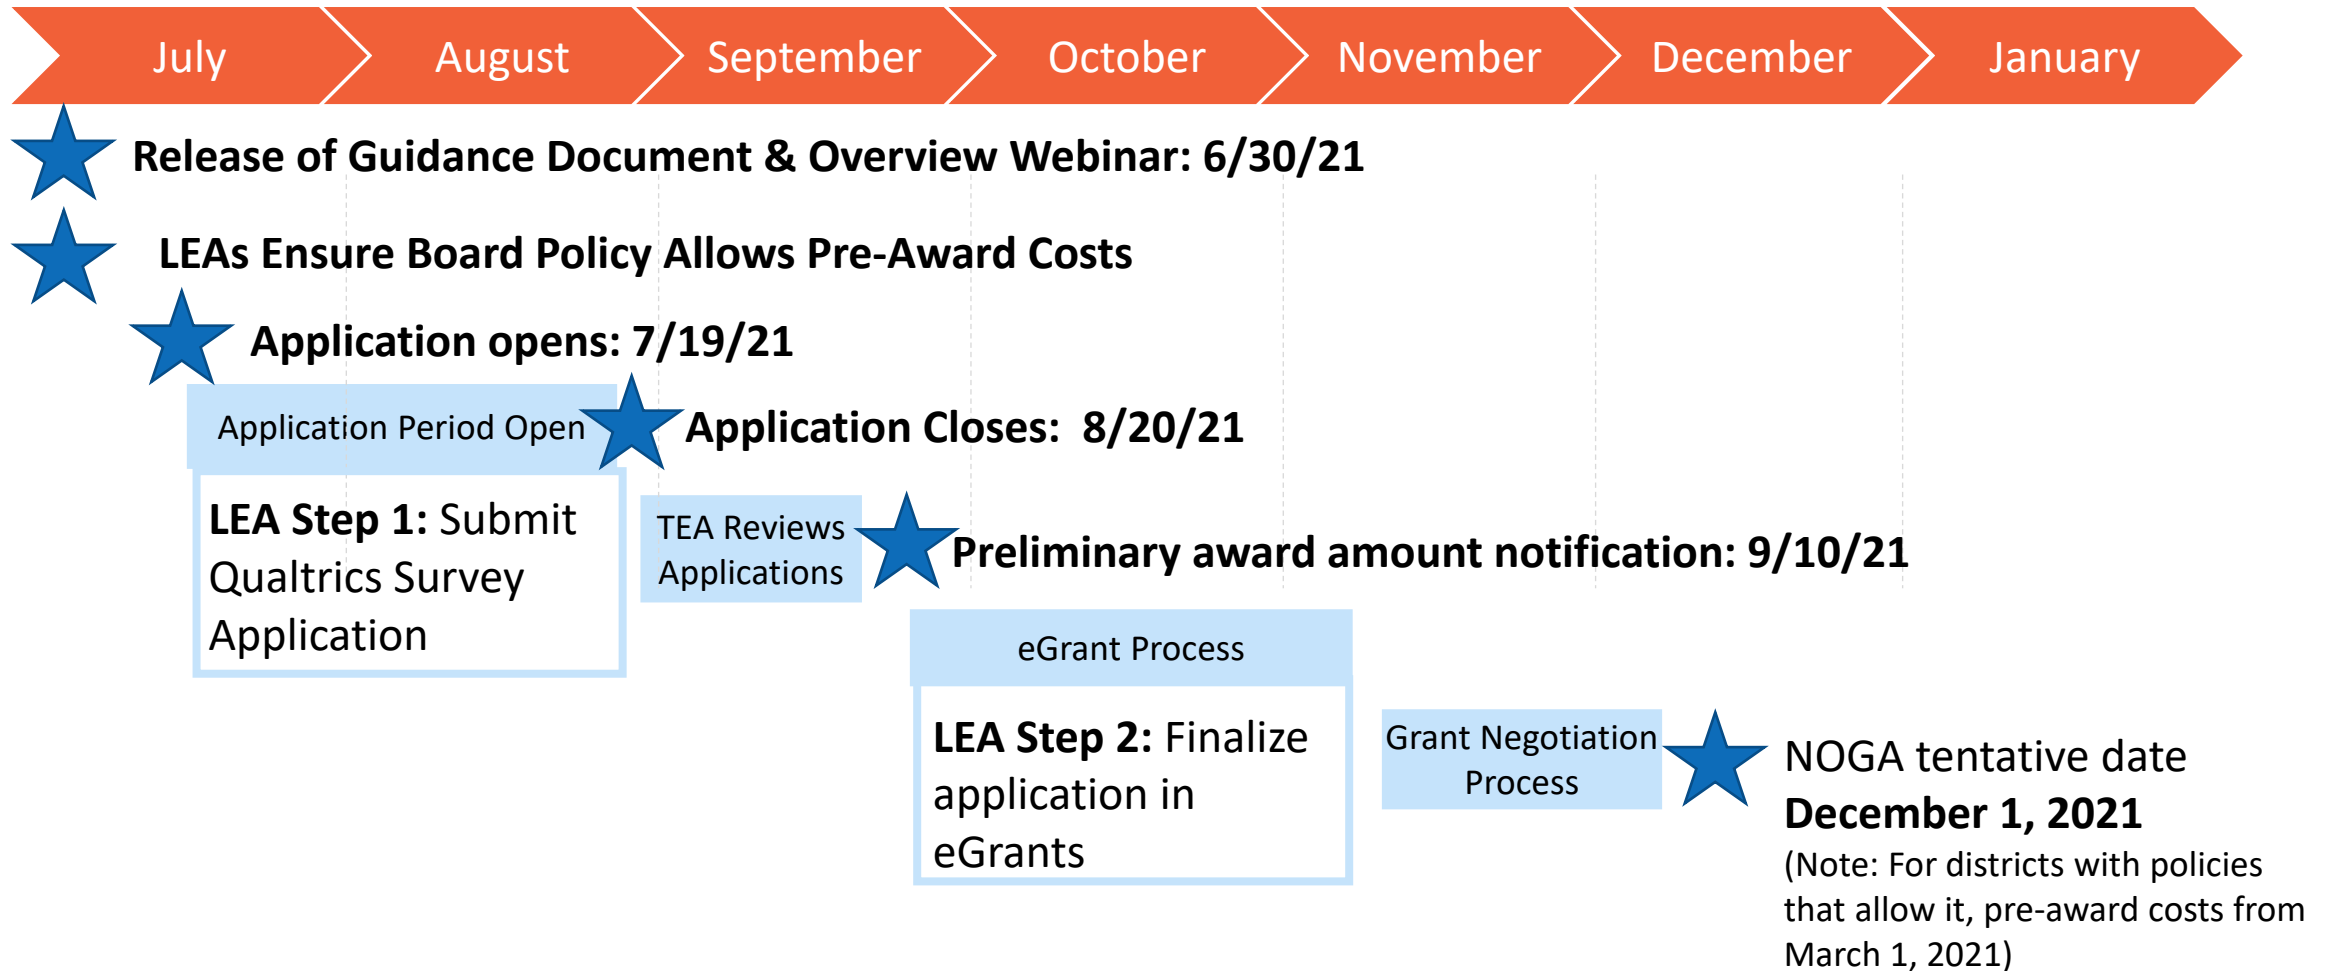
July August September October November December January

Release of Guidance Document & Overview Webinar: 6/30/21

LEAs Ensure Board Policy Allows Pre-Award Costs

Application opens: 7/19/21

Application Period Open

Application Closes: 8/20/21

LEA Step 1: Submit Qualtrics Survey Application

TEA Reviews Applications

Preliminary award amount notification: 9/10/21

eGrant Process

LEA Step 2: Finalize application in eGrants

Grant Negotiation Process

NOGA tentative date
December 1, 2021
(Note: For districts with policies that allow it, pre-award costs from March 1, 2021)